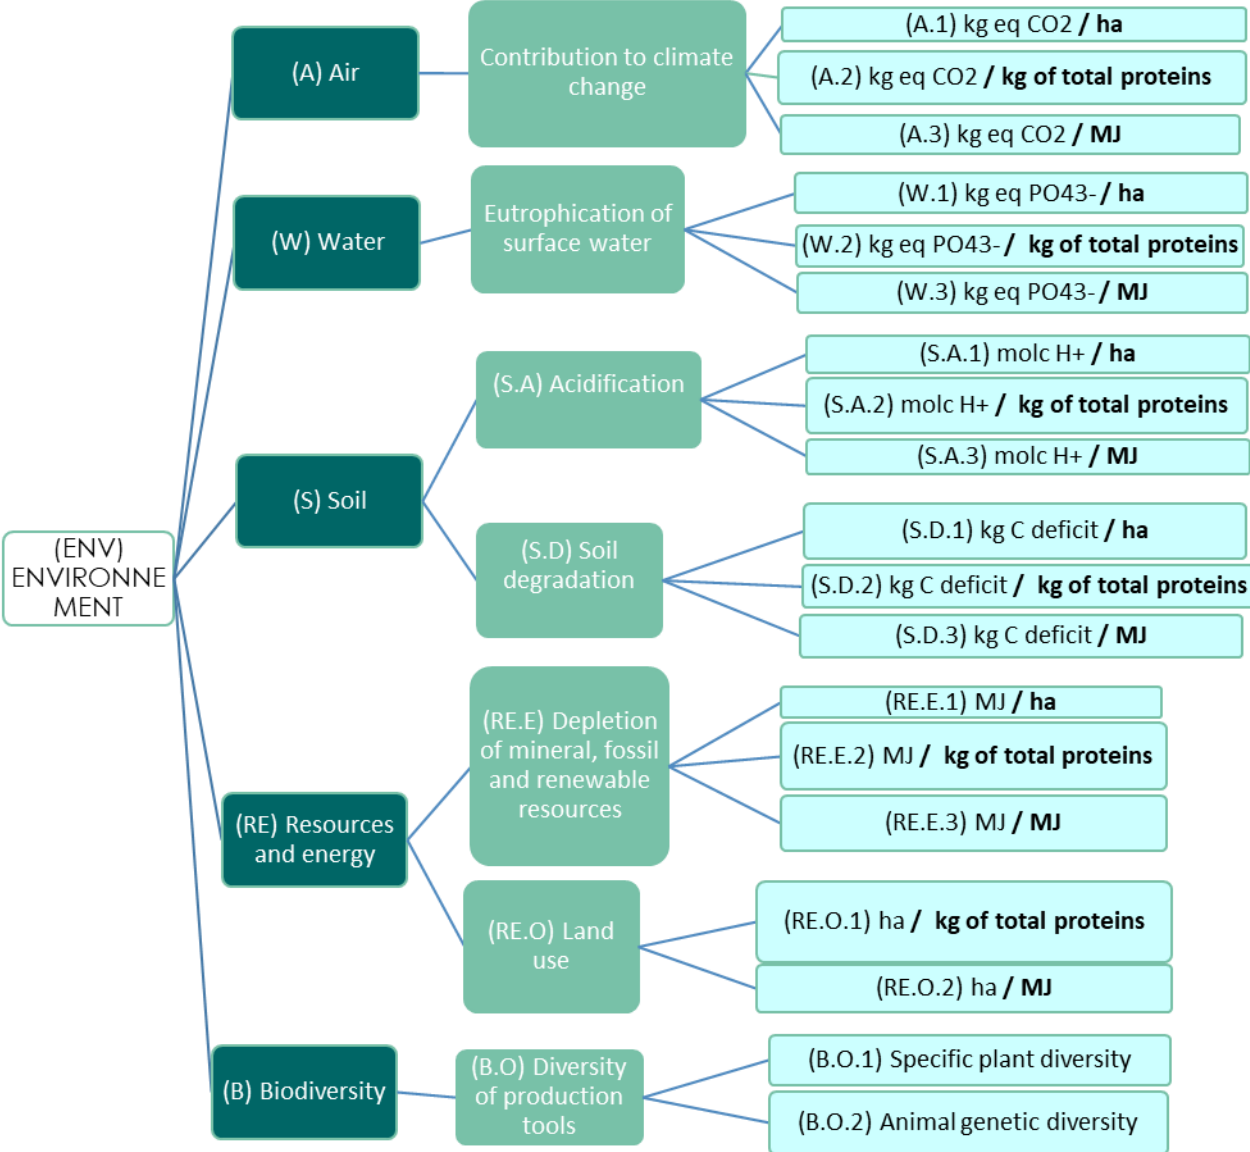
(ENV) ENVIRONNEMENT

(A) Air

Contribution to climate change

(A.1) kg eq CO2 / ha

(A.2) kg eq CO2 / kg of total proteins

(A.3) kg eq CO2 / MJ

(W) Water

Eutrophication of surface water

(W.1) kg eq PO43- / ha

(W.2) kg eq PO43- / kg of total proteins

(W.3) kg eq PO43- / MJ

(S) Soil

(S.A) Acidification

(S.A.1) molc H+ / ha

(S.A.2) molc H+ / kg of total proteins

(S.A.3) molc H+ / MJ

(S.D) Soil degradation

(S.D.1) kg C deficit / ha

(S.D.2) kg C deficit / kg of total proteins

(S.D.3) kg C deficit / MJ

(RE) Resources and energy

(RE.E) Depletion of mineral, fossil and renewable resources

(RE.E.1) MJ / ha

(RE.E.2) MJ / kg of total proteins

(RE.E.3) MJ / MJ

(RE.O) Land use

(RE.O.1) ha / kg of total proteins

(RE.O.2) ha / MJ

(B) Biodiversity

(B.O) Diversity of production tools

(B.O.1) Specific plant diversity

(B.O.2) Animal genetic diversity